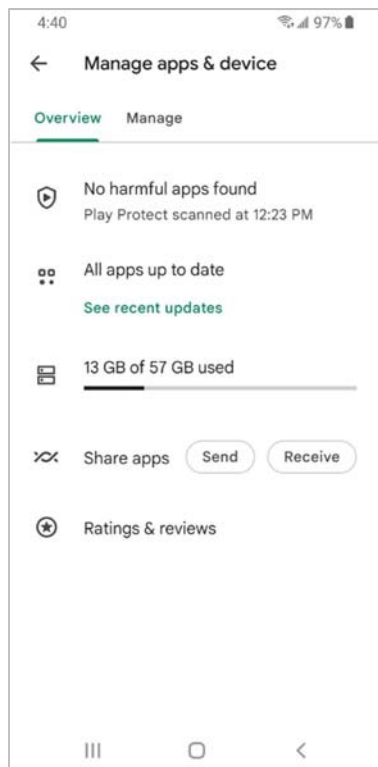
4:40
97%

←
Manage apps & device

Overview
Manage

No harmful apps found
Play Protect scanned at 12:23 PM

All apps up to date
See recent updates

13 GB of 57 GB used

Share apps
Send
Receive

Ratings & reviews